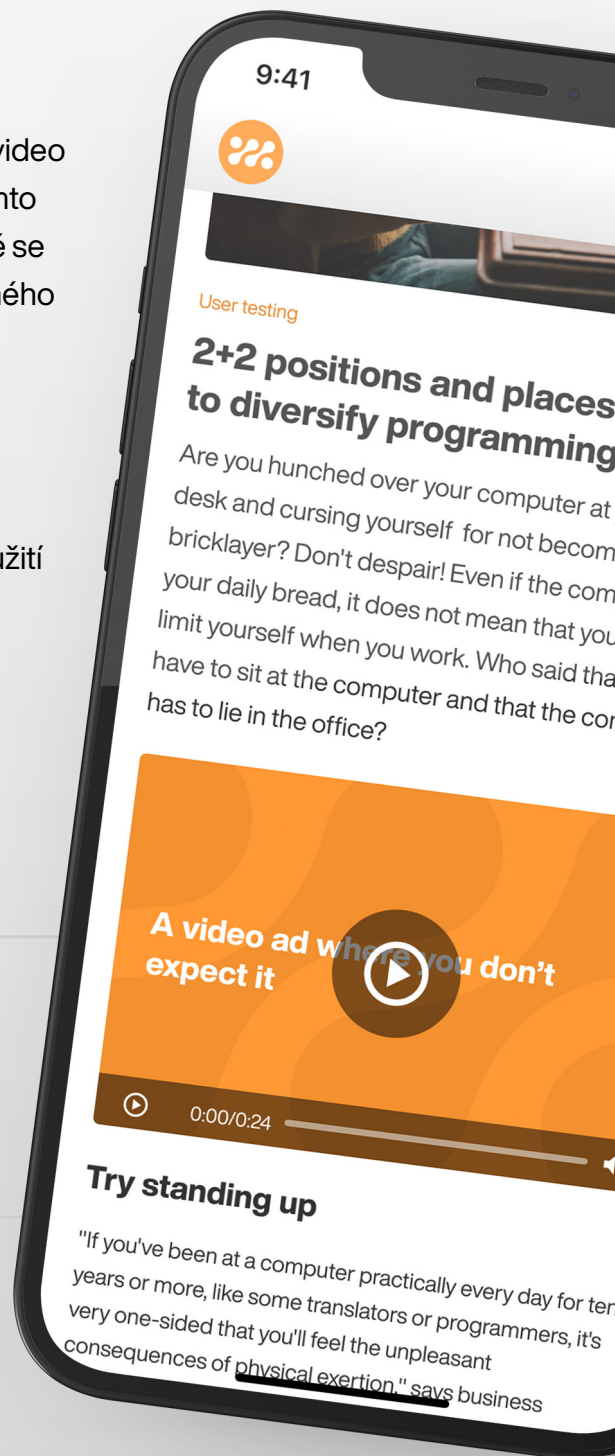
video
nto
é se
ého

užití

9:41

User testing

2+2 positions and places to diversify programming

Are you hunched over your computer at desk and cursing yourself for not becom bricklayer? Don't despair! Even if the com your daily bread, it does not mean that you limit yourself when you work. Who said tha have to sit at the computer and that the co has to lie in the office?

A video ad where you don't expect it

0:00/0:24

Try standing up

"If you've been at a computer practically every day for ten years or more, like some translators or programmers, it's very one-sided that you'll feel the unpleasant consequences of physical exertion," says business